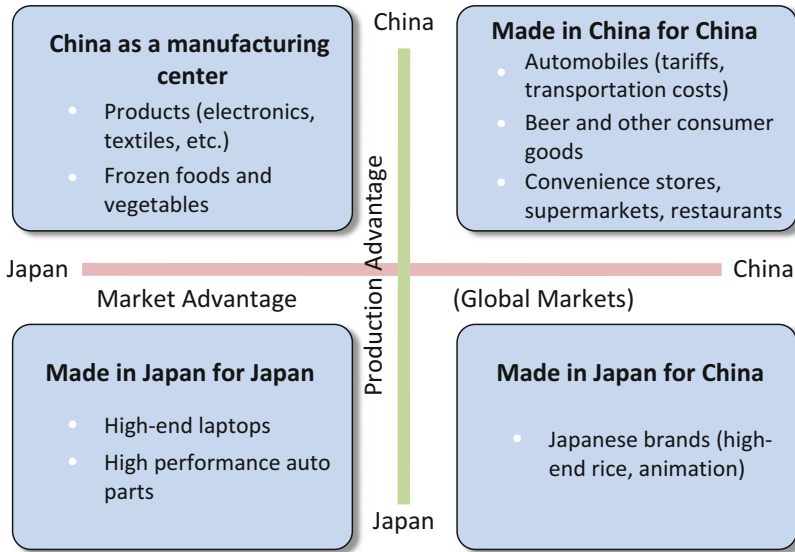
China as a manufacturing center
- Products (electronics, textiles, etc.)
- Frozen foods and vegetables

China

Made in China for China
- Automobiles (tariffs, transportation costs)
- Beer and other consumer goods
- Convenience stores, supermarkets, restaurants

Production Advantage

Japan

China

Market Advantage

(Global Markets)

Made in Japan for Japan
- High-end laptops
- High performance auto parts

Made in Japan for China
- Japanese brands (high-end rice, animation)

Japan